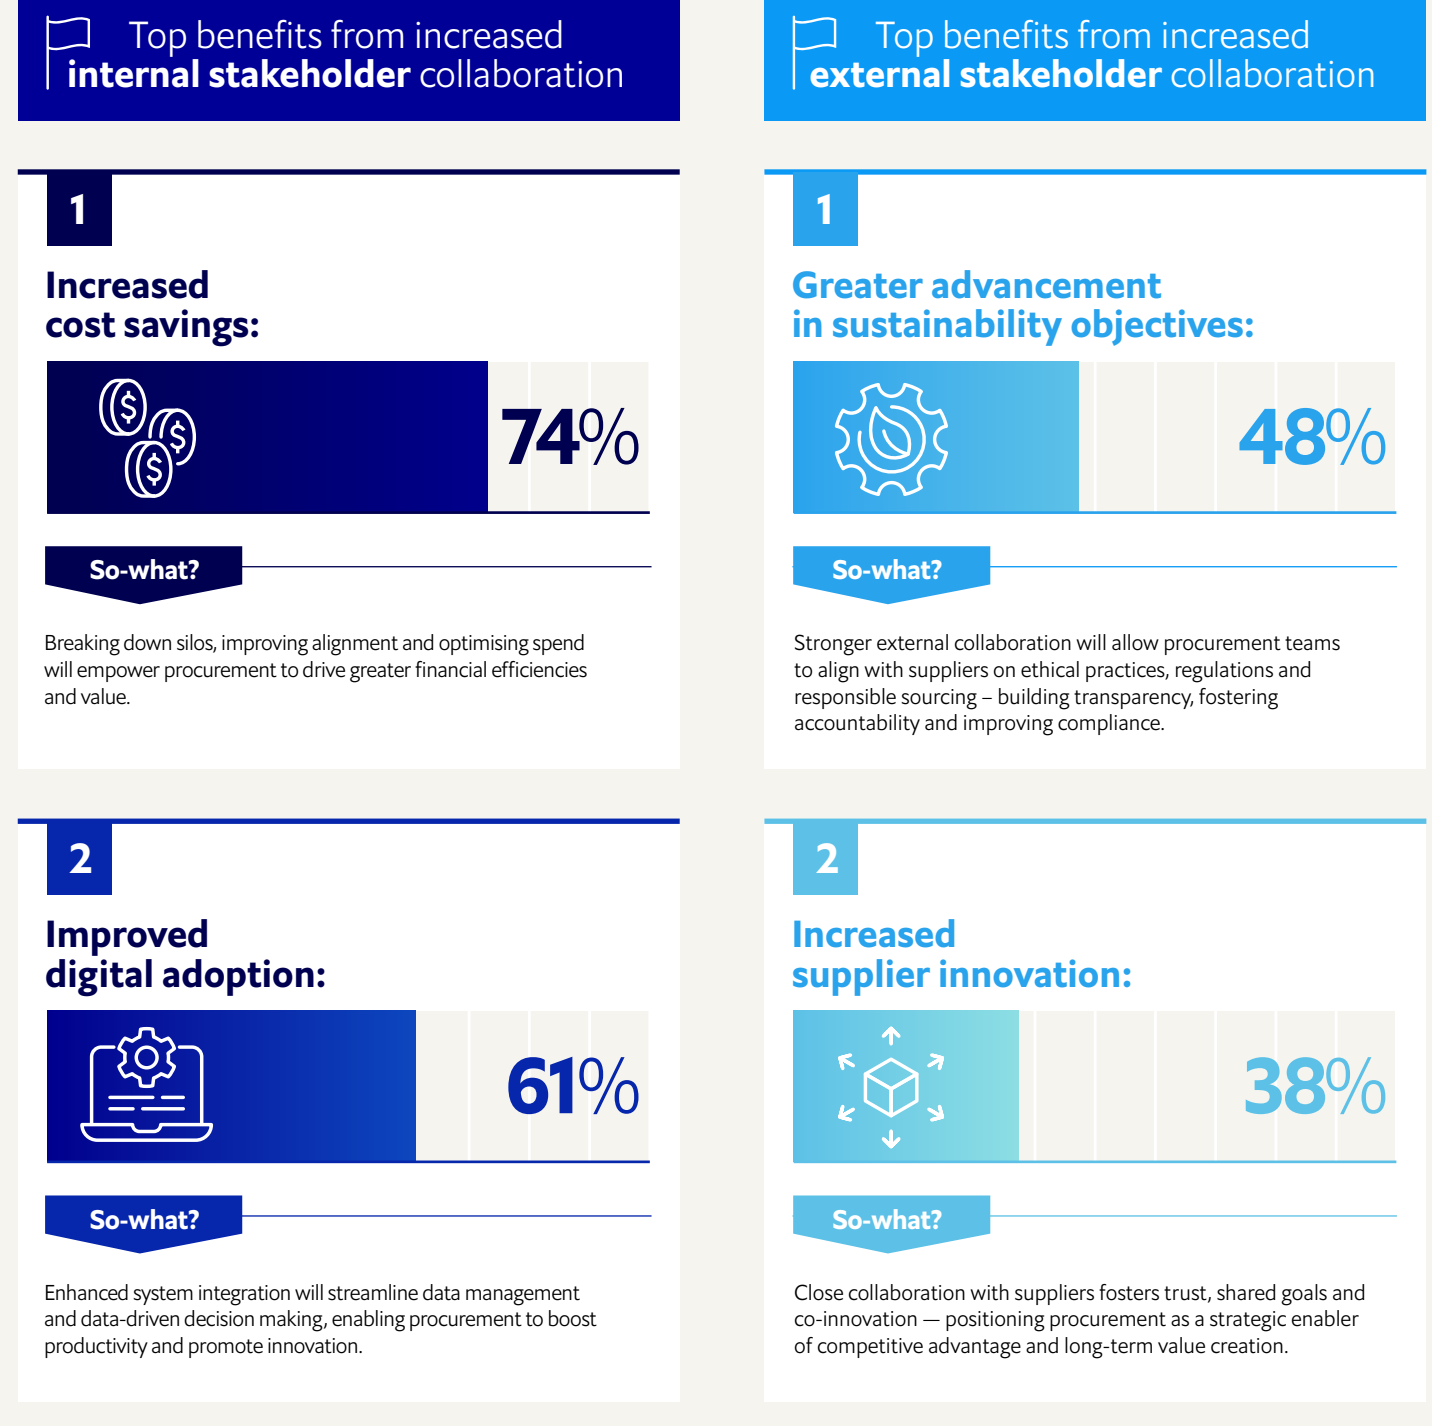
Top benefits from increased **internal stakeholder** collaboration

1

Increased cost savings:

74%

So-what?

Breaking down silos, improving alignment and optimising spend will empower procurement to drive greater financial efficiencies and value.

2

Improved digital adoption:

61%

So-what?

Enhanced system integration will streamline data management and data-driven decision making, enabling procurement to boost productivity and promote innovation.

Top benefits from increased **external stakeholder** collaboration

1

Greater advancement in sustainability objectives:

48%

So-what?

Stronger external collaboration will allow procurement teams to align with suppliers on ethical practices, regulations and responsible sourcing – building transparency, fostering accountability and improving compliance.

2

Increased supplier innovation:

38%

So-what?

Close collaboration with suppliers fosters trust, shared goals and co-innovation — positioning procurement as a strategic enabler of competitive advantage and long-term value creation.